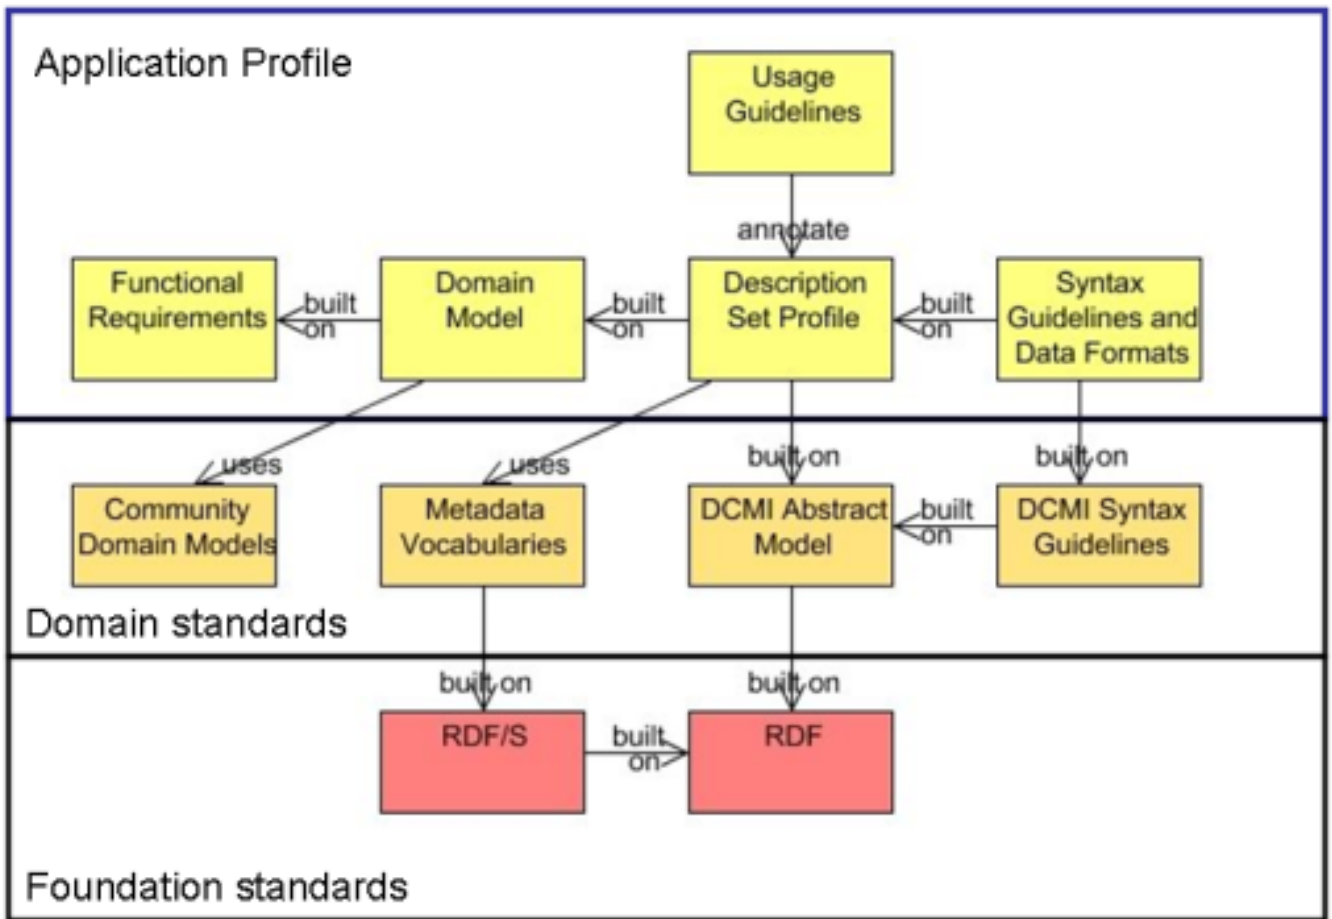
Application Profile

Usage Guidelines

annotate

Functional Requirements

built on

Domain Model

built on

Description Set Profile

built on

Syntax Guidelines and Data Formats

uses

uses

built on

built on

Community Domain Models

Metadata Vocabularies

DCMI Abstract Model

built on

DCMI Syntax Guidelines

Domain standards

built on

built on

RDF/S

built on

RDF

Foundation standards